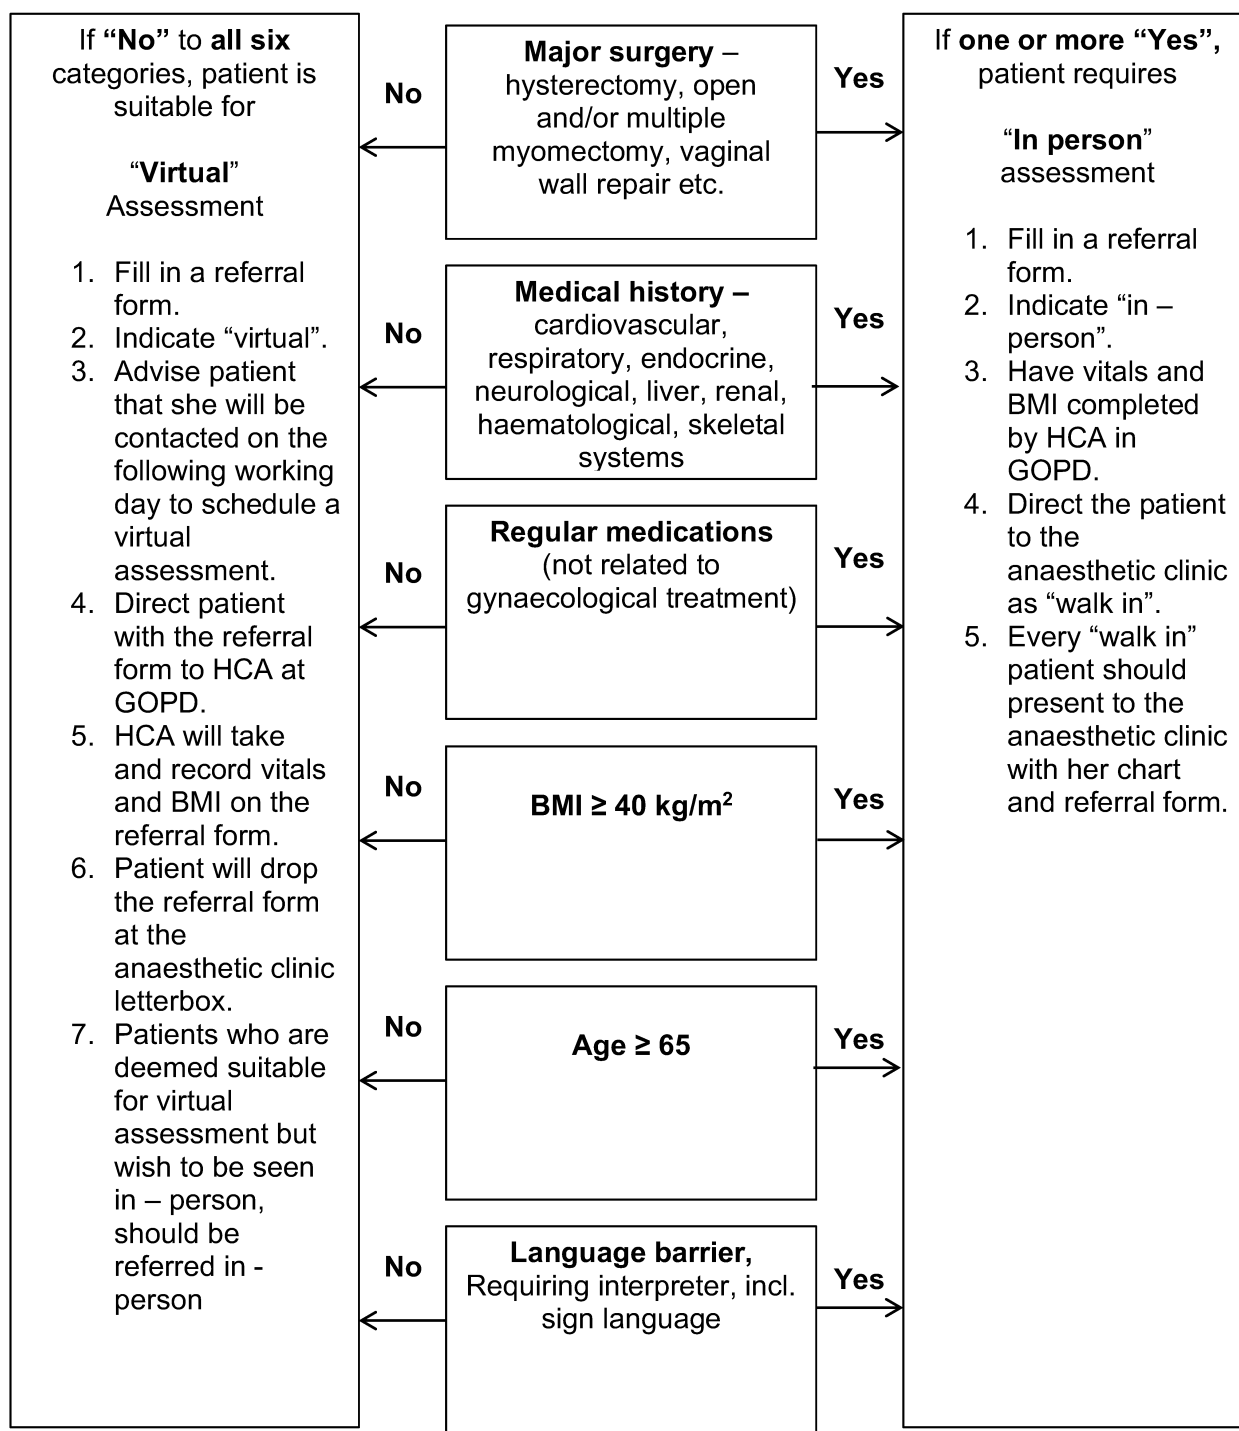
If **"No"** to **all six** categories, patient is suitable for

"**Virtual**" Assessment

1. Fill in a referral form.
2. Indicate "virtual".
3. Advise patient that she will be contacted on the following working day to schedule a virtual assessment.
4. Direct patient with the referral form to HCA at GOPD.
5. HCA will take and record vitals and BMI on the referral form.
6. Patient will drop the referral form at the anaesthetic clinic letterbox.
7. Patients who are deemed suitable for virtual assessment but wish to be seen in – person, should be referred in - person

No

**Major surgery** – hysterectomy, open and/or multiple myomectomy, vaginal wall repair etc.

Yes

No

**Medical history –** cardiovascular, respiratory, endocrine, neurological, liver, renal, haematological, skeletal systems

Yes

No

**Regular medications** (not related to gynaecological treatment)

Yes

No

**BMI ≥ 40 kg/m$^2$**

Yes

No

**Age ≥ 65**

Yes

No

**Language barrier,** Requiring interpreter, incl. sign language

Yes

If **one or more "Yes",** patient requires

"**In person**" assessment

1. Fill in a referral form.
2. Indicate "in – person".
3. Have vitals and BMI completed by HCA in GOPD.
4. Direct the patient to the anaesthetic clinic as "walk in".
5. Every "walk in" patient should present to the anaesthetic clinic with her chart and referral form.